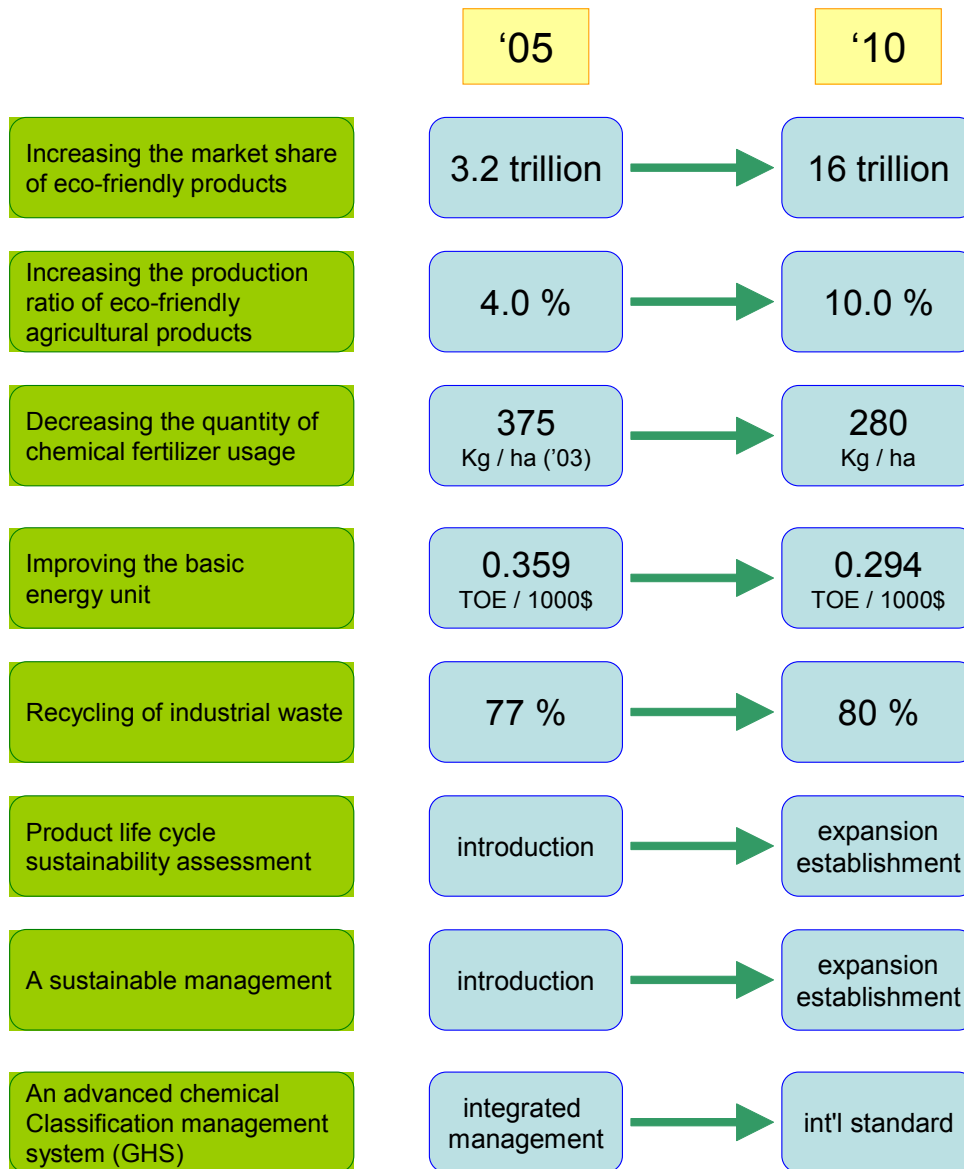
‘05

‘10

Increasing the market share of eco-friendly products

3.2 trillion

16 trillion

Increasing the production ratio of eco-friendly agricultural products

4.0 %

10.0 %

Decreasing the quantity of chemical fertilizer usage

375 Kg / ha (’03)

280 Kg / ha

Improving the basic energy unit

0.359 TOE / 1000$

0.294 TOE / 1000$

Recycling of industrial waste

77 %

80 %

Product life cycle sustainability assessment

introduction

expansion establishment

A sustainable management

introduction

expansion establishment

An advanced chemical Classification management system (GHS)

integrated management

int'l standard